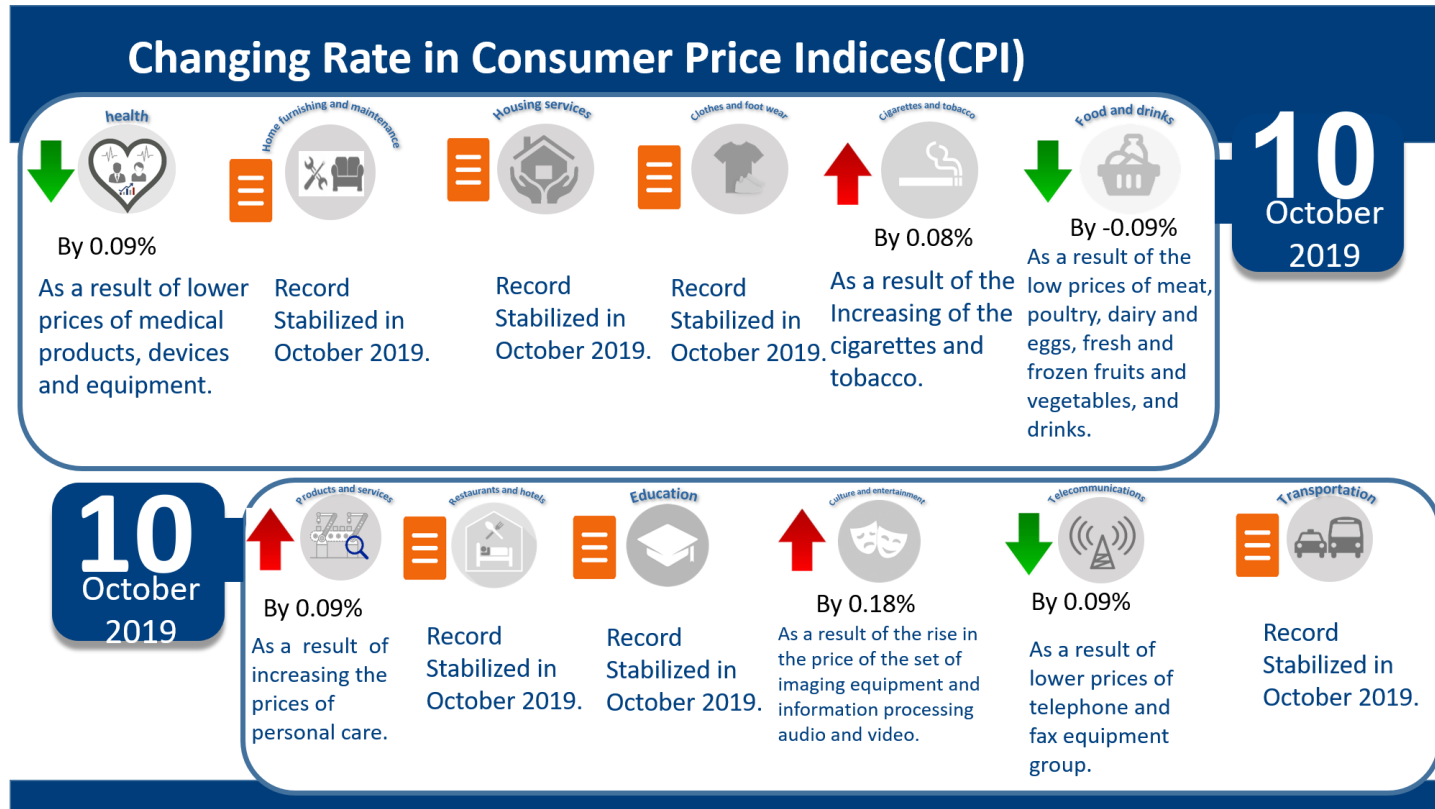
Changing Rate in Consumer Price Indices(CPI)

health

By 0.09%

As a result of lower prices of medical products, devices and equipment.

Home furnishing and maintenance

Record Stabilized in October 2019.

Housing services

Record Stabilized in October 2019.

Clothes and foot wear

Record Stabilized in October 2019.

Cigarettes and tobacco

By 0.08%

As a result of the Increasing of the cigarettes and tobacco.

Food and drinks

By -0.09%

As a result of the low prices of meat, poultry, dairy and eggs, fresh and frozen fruits and vegetables, and drinks.

10 October 2019

10 October 2019

Products and services

By 0.09%

As a result of increasing the prices of personal care.

Restaurants and hotels

Record Stabilized in October 2019.

Education

Record Stabilized in October 2019.

Culture and entertainment

By 0.18%

As a result of the rise in the price of the set of imaging equipment and information processing audio and video.

Telecommunications

By 0.09%

As a result of lower prices of telephone and fax equipment group.

Transportation

Record Stabilized in October 2019.